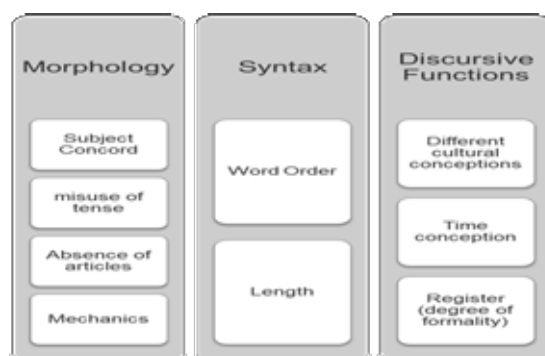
Morphology

Subject Concord

misuse of tense

Absence of articles

Mechanics

Syntax

Word Order

Length

Discursive Functions

Different cultural conceptions

Time conception

Register (degree of formality)